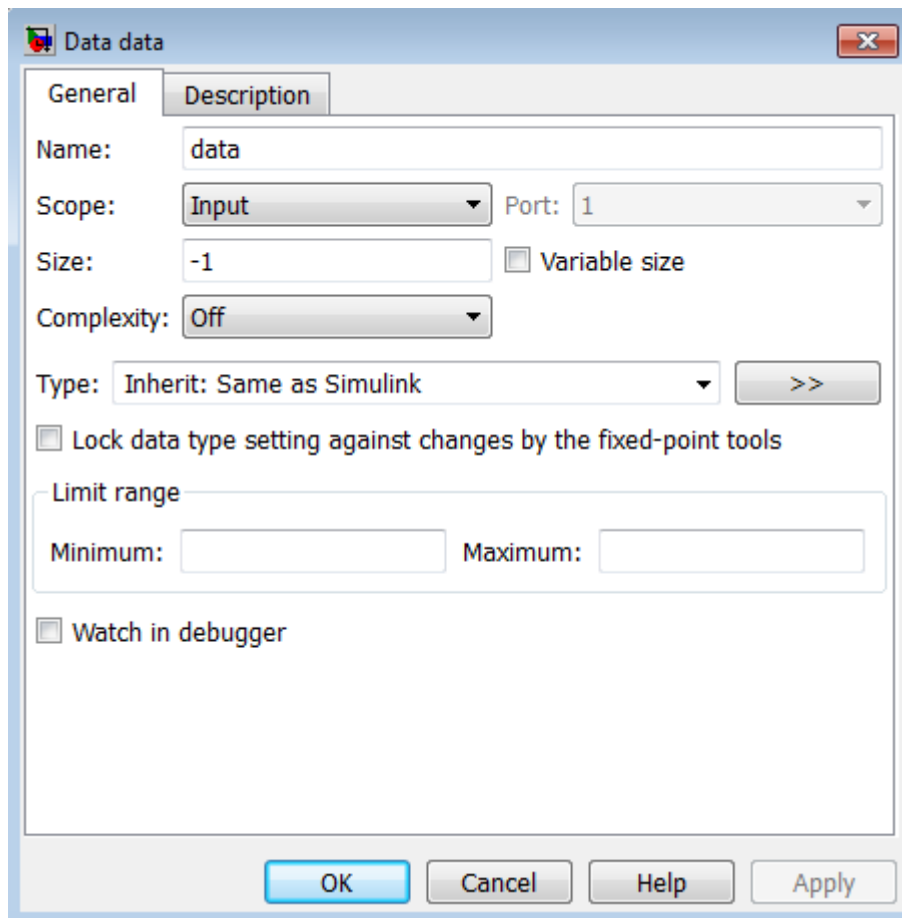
Data data

General | Description

Name: data

Scope: Input Port: 1

Size: -1 Variable size

Complexity: Off

Type: Inherit: Same as Simulink >>

Lock data type setting against changes by the fixed-point tools

Limit range

Minimum: Maximum:

Watch in debugger

OK Cancel Help Apply